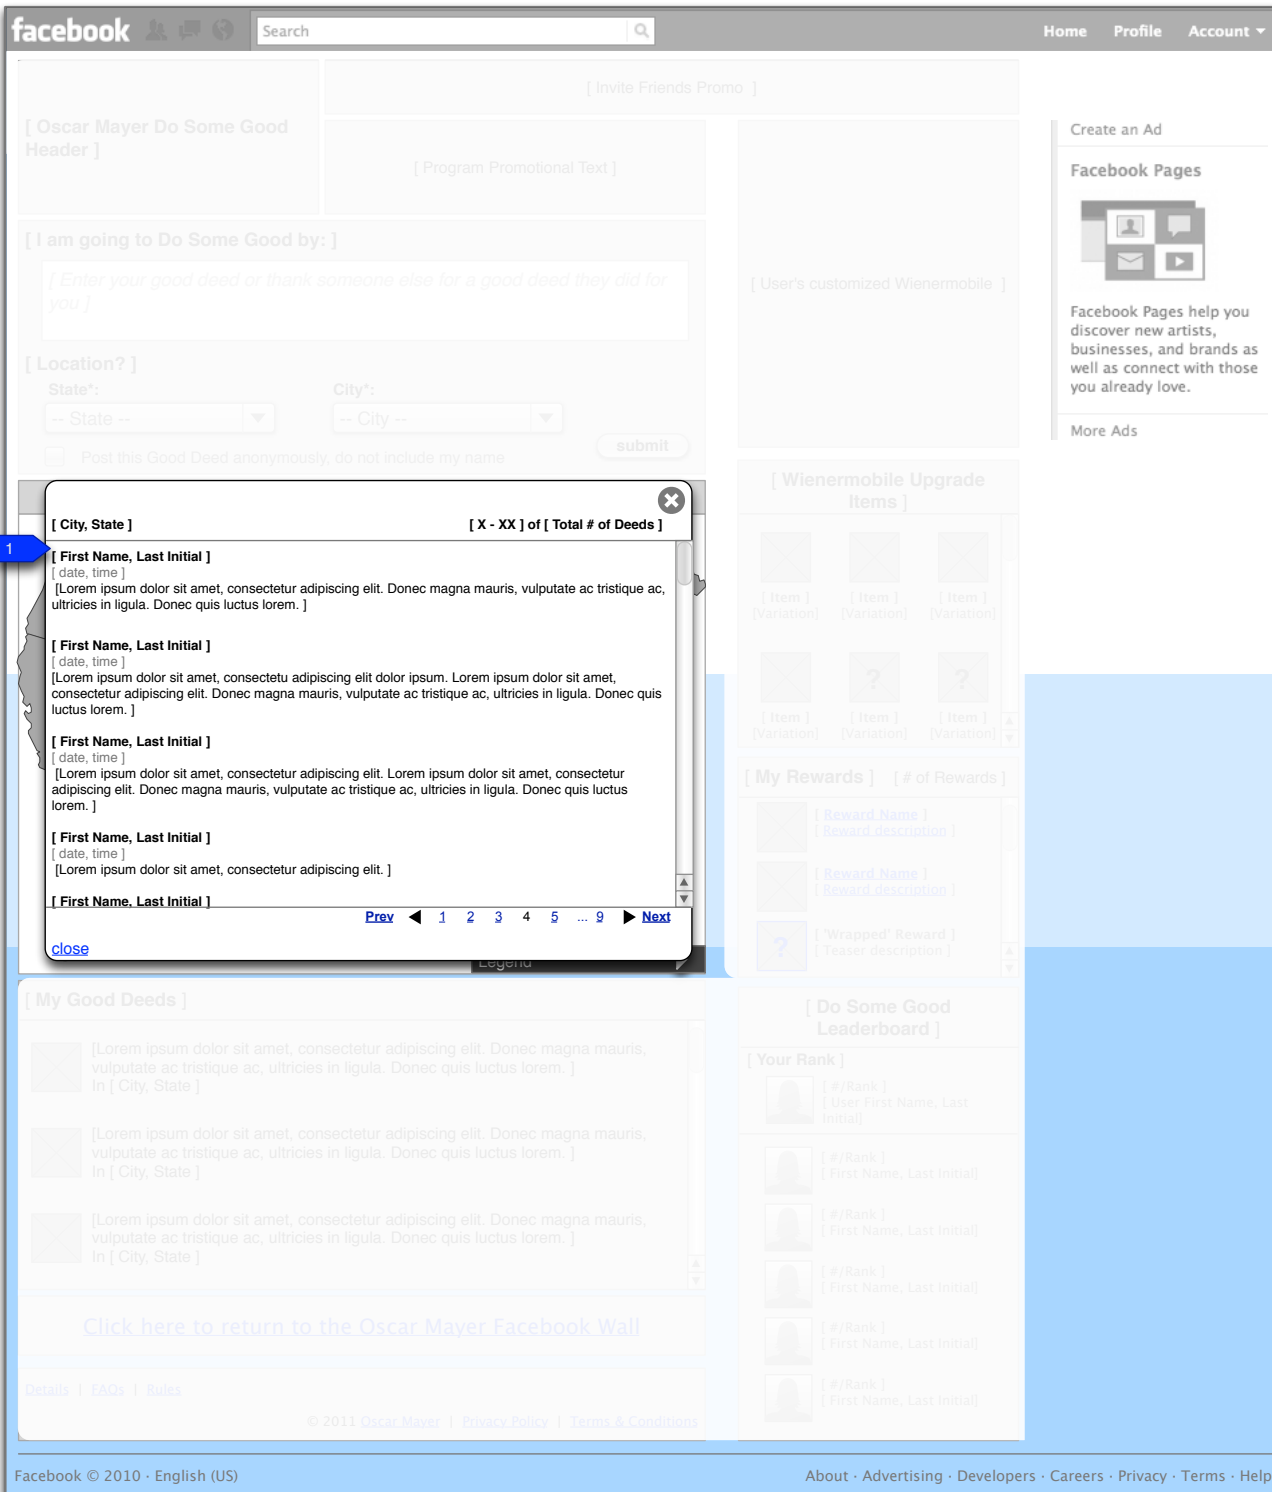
facebook Search Home Profile Account

[ Invite Friends Promo ]

[ Oscar Mayer Do Some Good Header ]

[ Program Promotional Text ]

[ I am going to Do Some Good by: ]

[ Enter your good deed or thank someone else for a good deed they did for you ]

[ Location? ]

State*: City*:

-- State -- -- City --

submit

Post this Good Deed anonymously, do not include my name

[ User's customized Wienermobile ]

Create an Ad

Facebook Pages

Facebook Pages help you discover new artists, businesses, and brands as well as connect with those you already love.

More Ads

[ City, State ] [ X - XX ] of [ Total # of Deeds ]

1

[ First Name, Last Initial ]
[ date, time ]
[Lorem ipsum dolor sit amet, consectetur adipiscing elit. Donec magna mauris, vulputate ac tristique ac, ultricies in ligula. Donec quis luctus lorem. ]

[ First Name, Last Initial ]
[ date, time ]
[Lorem ipsum dolor sit amet, consectetu adipiscing elit dolor ipsum. Lorem ipsum dolor sit amet, consectetur adipiscing elit. Donec magna mauris, vulputate ac tristique ac, ultricies in ligula. Donec quis luctus lorem. ]

[ First Name, Last Initial ]
[ date, time ]
[Lorem ipsum dolor sit amet, consectetur adipiscing elit. Lorem ipsum dolor sit amet, consectetur adipiscing elit. Donec magna mauris, vulputate ac tristique ac, ultricies in ligula. Donec quis luctus lorem. ]

[ First Name, Last Initial ]
[ date, time ]
[Lorem ipsum dolor sit amet, consectetur adipiscing elit. ]

[ First Name, Last Initial ]

Prev 1 2 3 4 5 ... 9 Next

close

Legend

[ Wienermobile Upgrade Items ]

[ Item ] [Variation] [ Item ] [Variation] [ Item ] [Variation]

[ Item ] [Variation] [ Item ] [Variation] [ Item ] [Variation]

[ My Rewards ] [ # of Rewards ]

[ Reward Name ]
[ Reward description ]

[ Reward Name ]
[ Reward description ]

[ 'Wrapped' Reward ]
[ Teaser description ]

[ My Good Deeds ]

[Lorem ipsum dolor sit amet, consectetur adipiscing elit. Donec magna mauris, vulputate ac tristique ac, ultricies in ligula. Donec quis luctus lorem. ]
In [ City, State ]

[Lorem ipsum dolor sit amet, consectetur adipiscing elit. Donec magna mauris, vulputate ac tristique ac, ultricies in ligula. Donec quis luctus lorem. ]
In [ City, State ]

[Lorem ipsum dolor sit amet, consectetur adipiscing elit. Donec magna mauris, vulputate ac tristique ac, ultricies in ligula. Donec quis luctus lorem. ]
In [ City, State ]

Click here to return to the Oscar Mayer Facebook Wall

Details | FAQs | Rules

© 2011 Oscar Mayer | Privacy Policy | Terms & Conditions

[ Do Some Good Leaderboard ]

[ Your Rank ]

[ #/Rank ]
[ User First Name, Last Initial ]

[ #/Rank ]
[ First Name, Last Initial ]

[ #/Rank ]
[ First Name, Last Initial ]

[ #/Rank ]
[ First Name, Last Initial ]

[ #/Rank ]
[ First Name, Last Initial ]

[ #/Rank ]
[ First Name, Last Initial ]

Facebook © 2010 · English (US)

About · Advertising · Developers · Careers · Privacy · Terms · Help